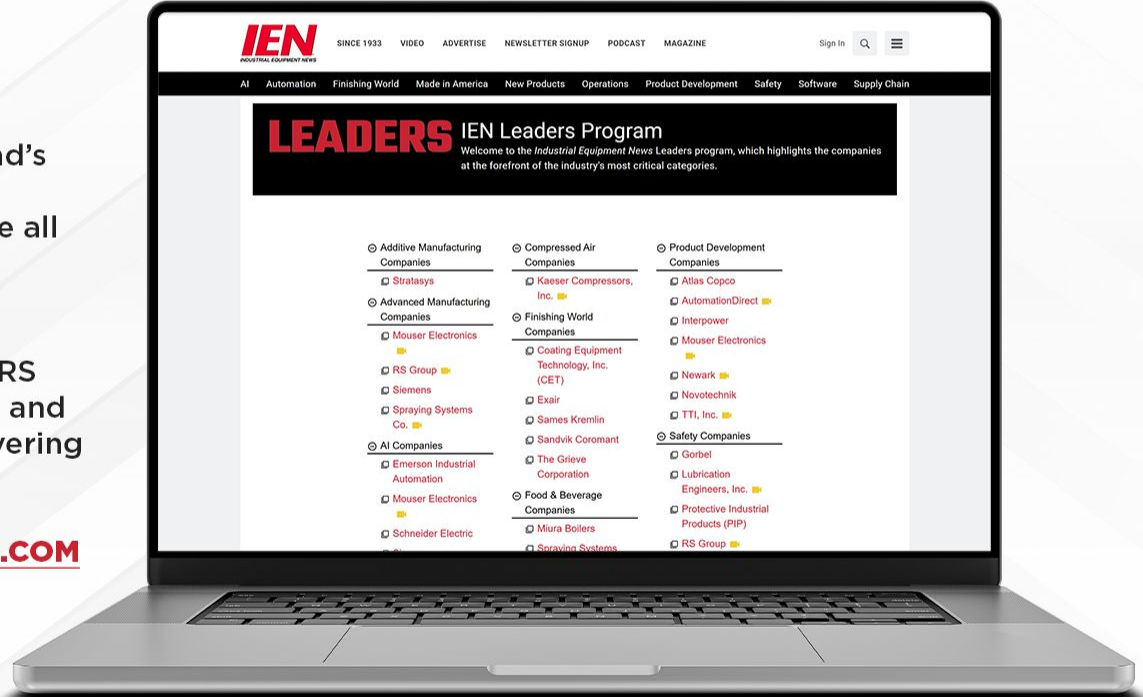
nd's

e all

RS
and
vering

.COM

IEN
INDUSTRIAL EQUIPMENT NEWS

SINCE 1933 VIDEO ADVERTISE NEWSLETTER SIGNUP PODCAST MAGAZINE

Sign In

AI Automation Finishing World Made in America New Products Operations Product Development Safety Software Supply Chain

LEADERS IEN Leaders Program
Welcome to the *Industrial Equipment News* Leaders program, which highlights the companies at the forefront of the industry's most critical categories.

Additive Manufacturing Companies
Stratasys
Advanced Manufacturing Companies
Mouser Electronics
RS Group
Siemens
Spraying Systems Co.
AI Companies
Emerson Industrial Automation
Mouser Electronics
Schneider Electric

Compressed Air Companies
Kaeser Compressors, Inc.
Finishing World Companies
Coating Equipment Technology, Inc. (CET)
Exair
Sames Kremlin
Sandvik Coromant
The Grieve Corporation
Food & Beverage Companies
Miura Boilers
Spraying Systems

Product Development Companies
Atlas Copco
AutomationDirect
Interpower
Mouser Electronics
Newark
Novotechnik
TTI, Inc.
Safety Companies
Gorbel
Lubrication Engineers, Inc.
Protective Industrial Products (PIP)
RS Group